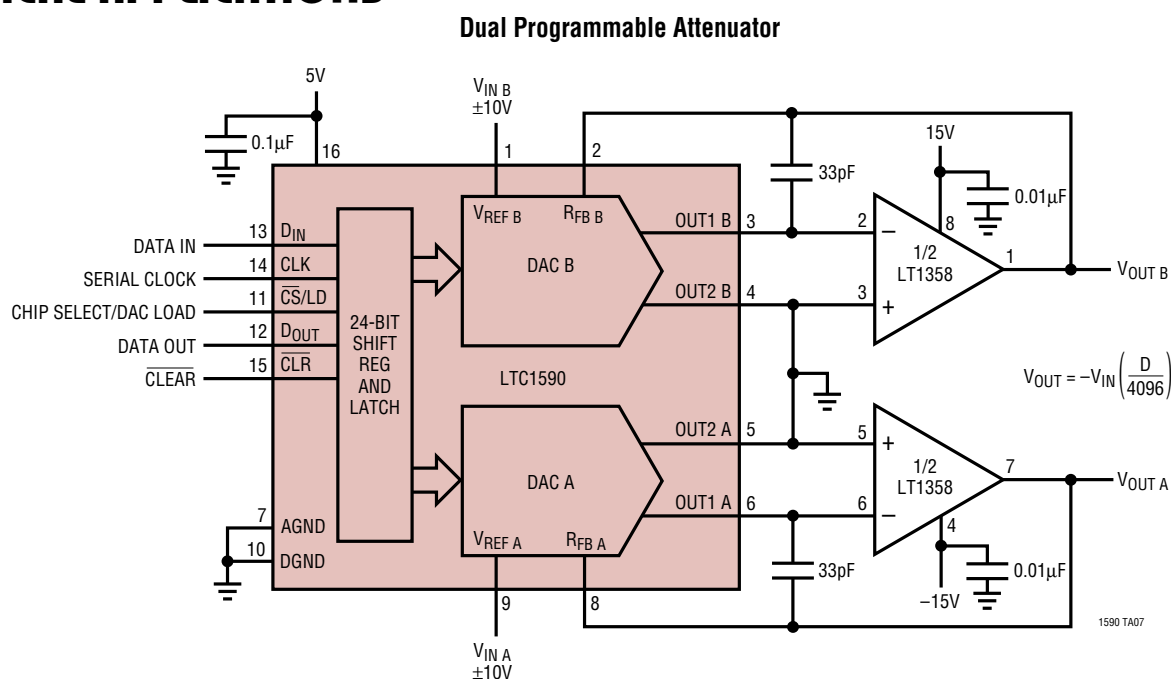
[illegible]

Dual Programmable Attenuator

5V

$0.1\mu F$

16

$V_{IN\ B}$
±10V

1

2

33pF

15V

$0.01\mu F$

13 $D_{IN}$

DATA IN

14 CLK

SERIAL CLOCK

11 $\overline{CS}$/LD

CHIP SELECT/DAC LOAD

12 $D_{OUT}$

DATA OUT

15 $\overline{CLR}$

$\overline{CLEAR}$

24-BIT SHIFT REG AND LATCH

$V_{REF\ B}$

$R_{FB\ B}$

DAC B

OUT1 B 3

OUT2 B 4

2 –

8

1/2 LT1358

1

$V_{OUT\ B}$

3 +

LTC1590

$V_{OUT} = -V_{IN}\left(\frac{D}{4096}\right)$

OUT2 A 5

5 +

1/2 LT1358

7

$V_{OUT\ A}$

DAC A

OUT1 A 6

6 –

7 AGND

10 DGND

$V_{REF\ A}$

$R_{FB\ A}$

4

33pF

$0.01\mu F$

–15V

9

8

1590 TA07

$V_{IN\ A}$
±10V